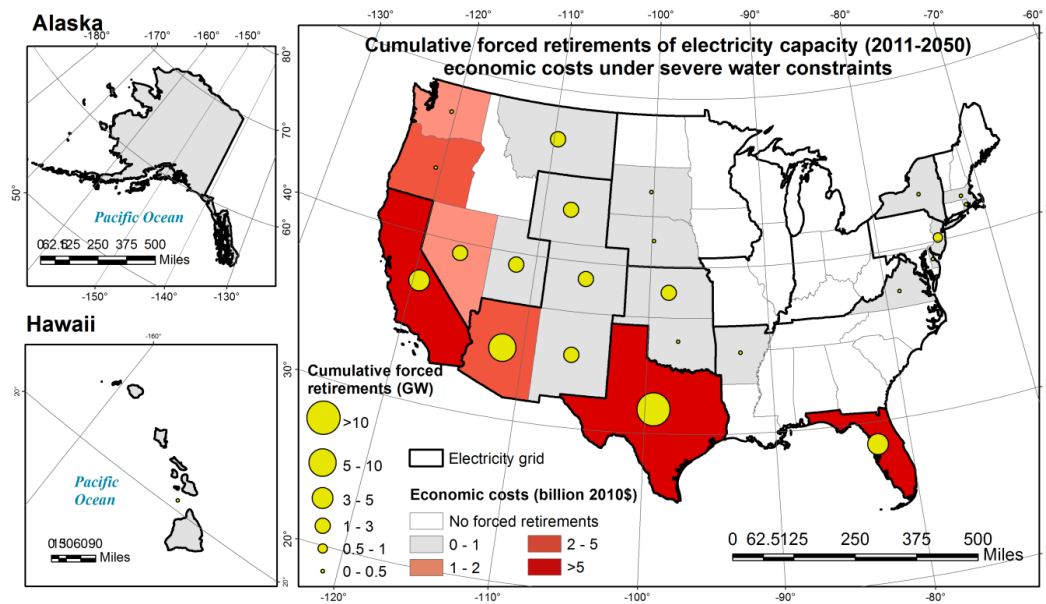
Alaska

-180° -170° -160° -150°

80°

70°

50°

40°

60°

Pacific Ocean

0 62.5 125 250 375 500
Miles

-150° -140° -130°

Hawaii

-160°

20°

Pacific Ocean

0 15 30 60 90
Miles

20°

-130° -120° -110° -100° -90° -80° -70° -60°

Cumulative forced retirements of electricity capacity (2011-2050) economic costs under severe water constraints

30°

20°

Cumulative forced retirements (GW)

>10

5 - 10

3 - 5

1 - 3

0.5 - 1

0 - 0.5

Electricity grid

Economic costs (billion 2010$)

No forced retirements

0 - 1

1 - 2

2 - 5

>5

0 62.5 125 250 375 500
Miles

-120° -110° -100° -90° -80°